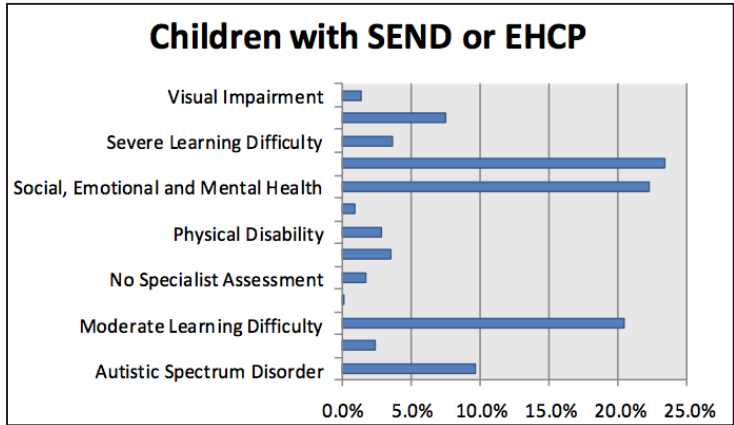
Children with SEND or EHCP

Visual Impairment
Severe Learning Difficulty
Social, Emotional and Mental Health
Physical Disability
No Specialist Assessment
Moderate Learning Difficulty
Autistic Spectrum Disorder

0.0% 5.0% 10.0% 15.0% 20.0% 25.0%